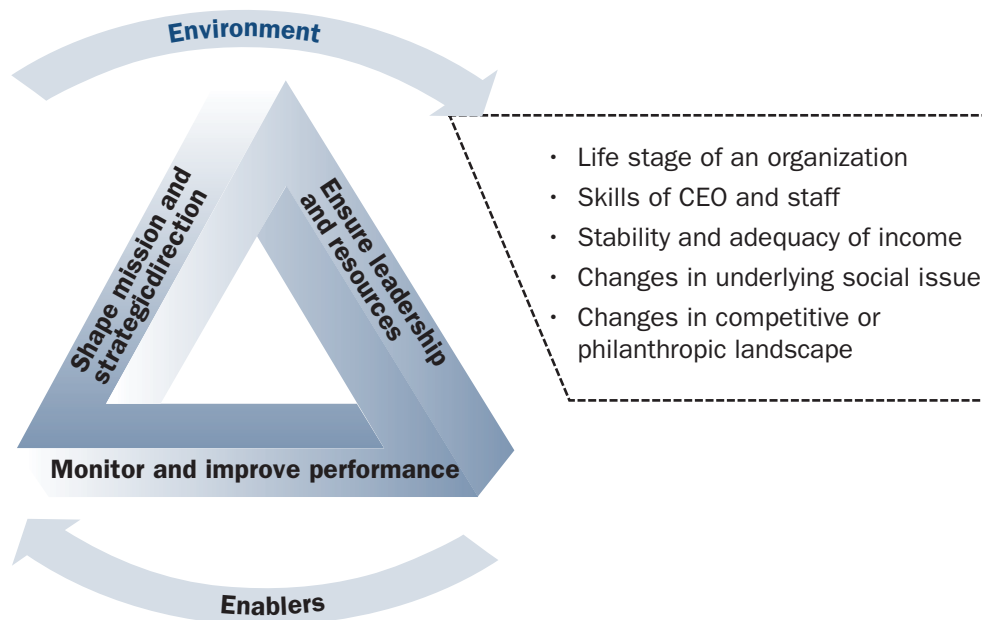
Environment

Shape mission and strategicdirection

Ensure leadership and resources

Monitor and improve performance

• Life stage of an organization
• Skills of CEO and staff
• Stability and adequacy of income
• Changes in underlying social issue
• Changes in competitive or philanthropic landscape

Enablers